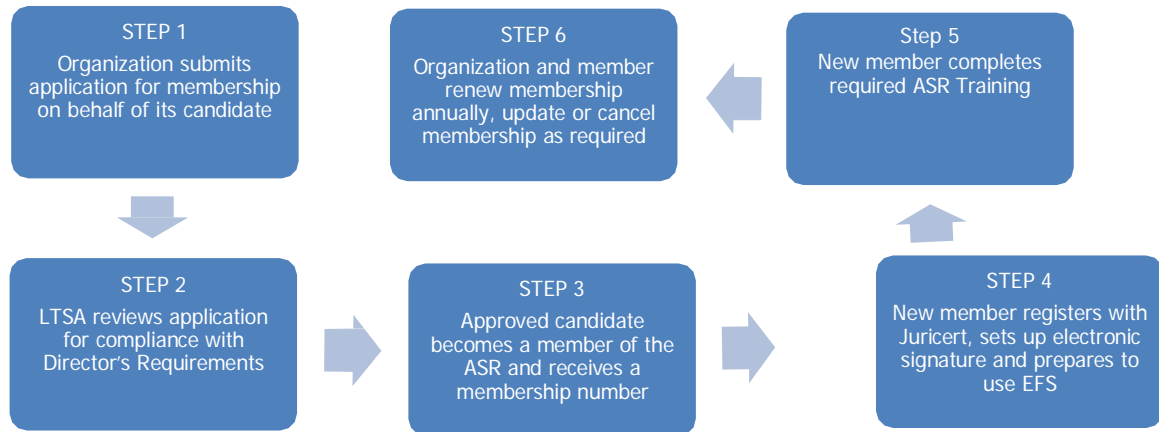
STEP 1
Organization submits application for membership on behalf of its candidate

STEP 2
LTSA reviews application for compliance with Director's Requirements

STEP 3
Approved candidate becomes a member of the ASR and receives a membership number

STEP 4
New member registers with Juricert, sets up electronic signature and prepares to use EFS

Step 5
New member completes required ASR Training

STEP 6
Organization and member renew membership annually, update or cancel membership as required